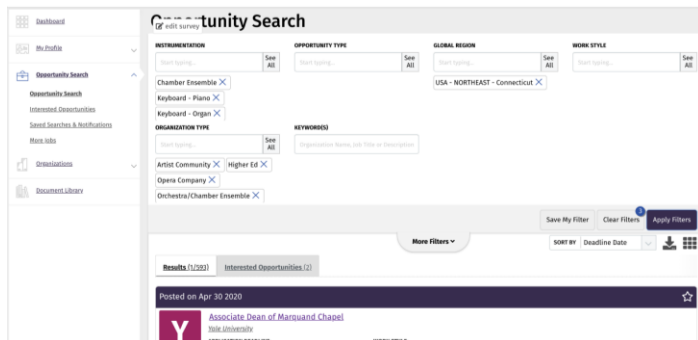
Dashboard

My Profile

Opportunity Search

Opportunity Search

Interested Opportunities

Saved Searches & Notifications

More Jobs

Organizations

Document Library

Opportunity Search

edit survey

INSTRUMENTATION

Start typing...

See All

Chamber Ensemble ✕

Keyboard - Piano ✕

Keyboard - Organ ✕

OPPORTUNITY TYPE

Start typing...

See All

GLOBAL REGION

Start typing...

See All

USA - NORTHEAST - Connecticut ✕

WORK STYLE

Start typing...

See All

ORGANIZATION TYPE

Start typing...

See All

Artist Community ✕

Higher Ed ✕

Opera Company ✕

Orchestra/Chamber Ensemble ✕

KEYWORD(S)

Organization Name, Job Title or Description

Save My Filter

Clear Filters

2

Apply Filters

More Filters

SORT BY

Deadline Date

Results (1/593)

Interested Opportunities (2)

Posted on Apr 30 2020

Associate Dean of Marquand Chapel

Yale University